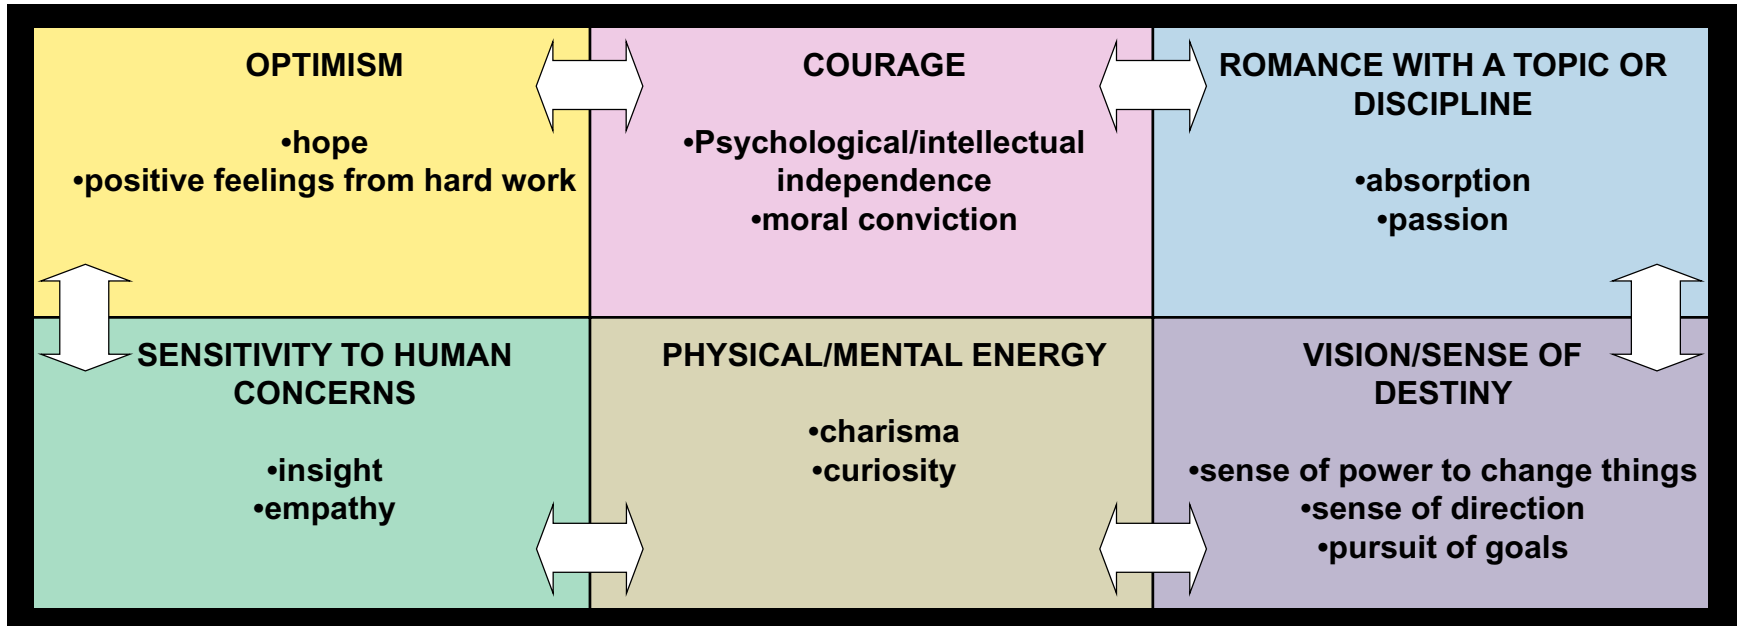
OPTIMISM

•hope
•positive feelings from hard work

COURAGE

•Psychological/intellectual independence
•moral conviction

ROMANCE WITH A TOPIC OR DISCIPLINE

•absorption
•passion

SENSITIVITY TO HUMAN CONCERNS

•insight
•empathy

PHYSICAL/MENTAL ENERGY

•charisma
•curiosity

VISION/SENSE OF DESTINY

•sense of power to change things
•sense of direction
•pursuit of goals